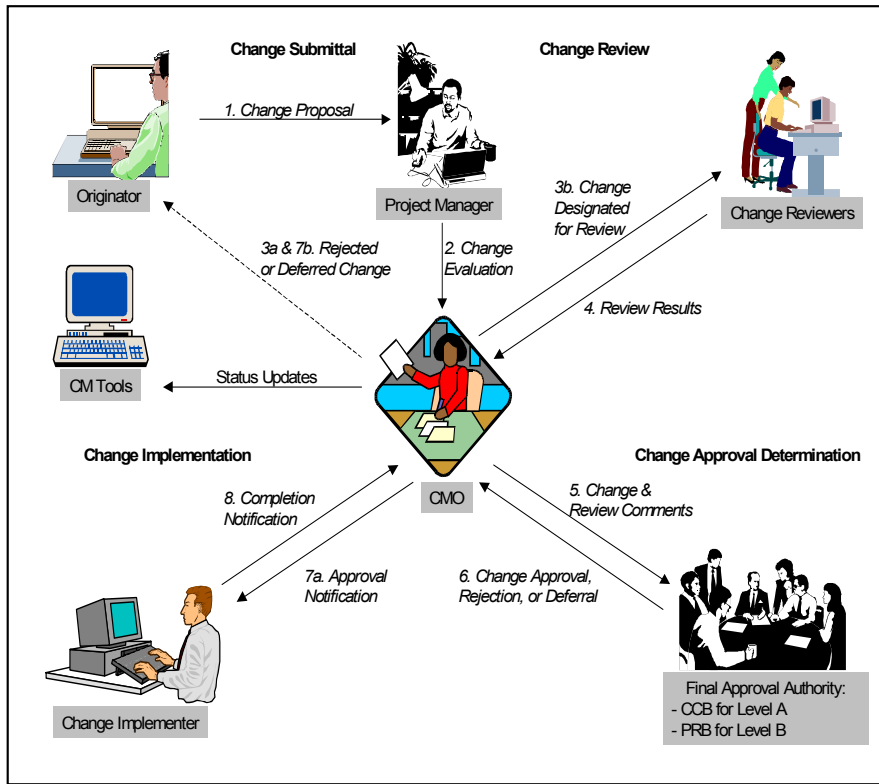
Change Submittal

Change Review

1. Change Proposal

Originator

Project Manager

3b. Change Designated for Review

Change Reviewers

3a & 7b. Rejected or Deferred Change

2. Change Evaluation

4. Review Results

CM Tools

Status Updates

Change Implementation

Change Approval Determination

8. Completion Notification

CMO

5. Change & Review Comments

7a. Approval Notification

6. Change Approval, Rejection, or Deferral

Change Implementer

Final Approval Authority:
- CCB for Level A
- PRB for Level B